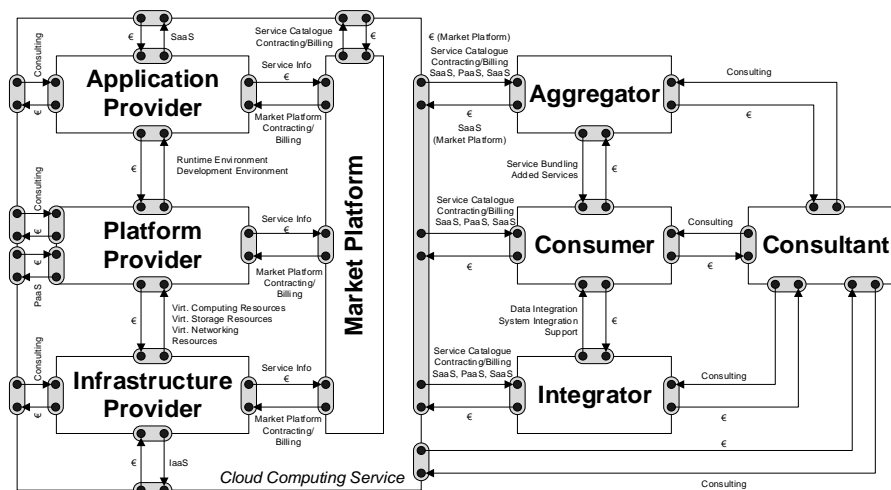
€
SaaS
Service Catalogue
Contracting/Billing
€
€ (Market Platform)
Service Catalogue
Contracting/Billing
SaaS, PaaS, SaaS
Consulting
€
Application Provider
Service Info
€
Market Platform
Contracting/
Billing
Aggregator
Consulting
€
SaaS
(Market Platform)
€
€
Runtime Environment
Development Environment
Service Bundling
Added Services
€
Market Platform
Consulting
€
Platform Provider
Service Info
€
Market Platform
Contracting/
Billing
Service Catalogue
Contracting/Billing
SaaS, PaaS, SaaS
Consumer
Consulting
Consultant
€
€
€
PaaS
€
Virt. Computing Resources
Virt. Storage Resources
Virt. Networking
Resources
Data Integration
System Integration
Support
€
Consulting
€
Infrastructure Provider
Service Info
€
Market Platform
Contracting/
Billing
Service Catalogue
Contracting/Billing
SaaS, PaaS, SaaS
Integrator
Consulting
€
€
€
IaaS
Cloud Computing Service
Consulting